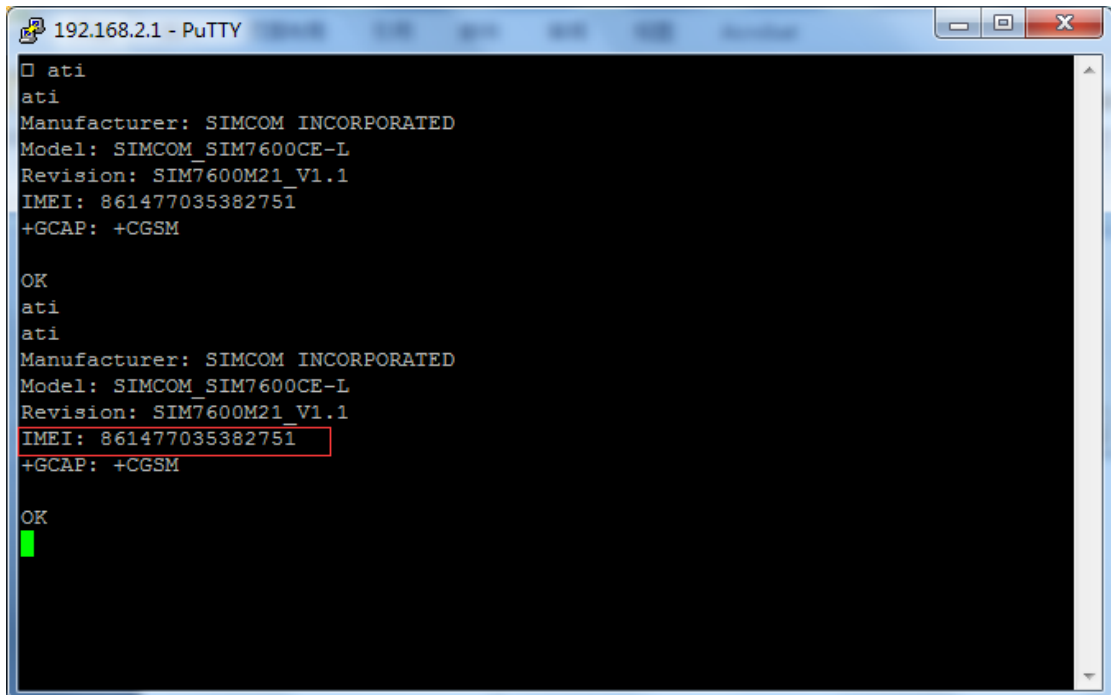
192.168.2.1 - PuTTY

□ ati
ati
Manufacturer: SIMCOM INCORPORATED
Model: SIMCOM_SIM7600CE-L
Revision: SIM7600M21_V1.1
IMEI: 861477035382751
+GCAP: +CGSM

OK
ati
ati
Manufacturer: SIMCOM INCORPORATED
Model: SIMCOM_SIM7600CE-L
Revision: SIM7600M21_V1.1
IMEI: 861477035382751
+GCAP: +CGSM

OK